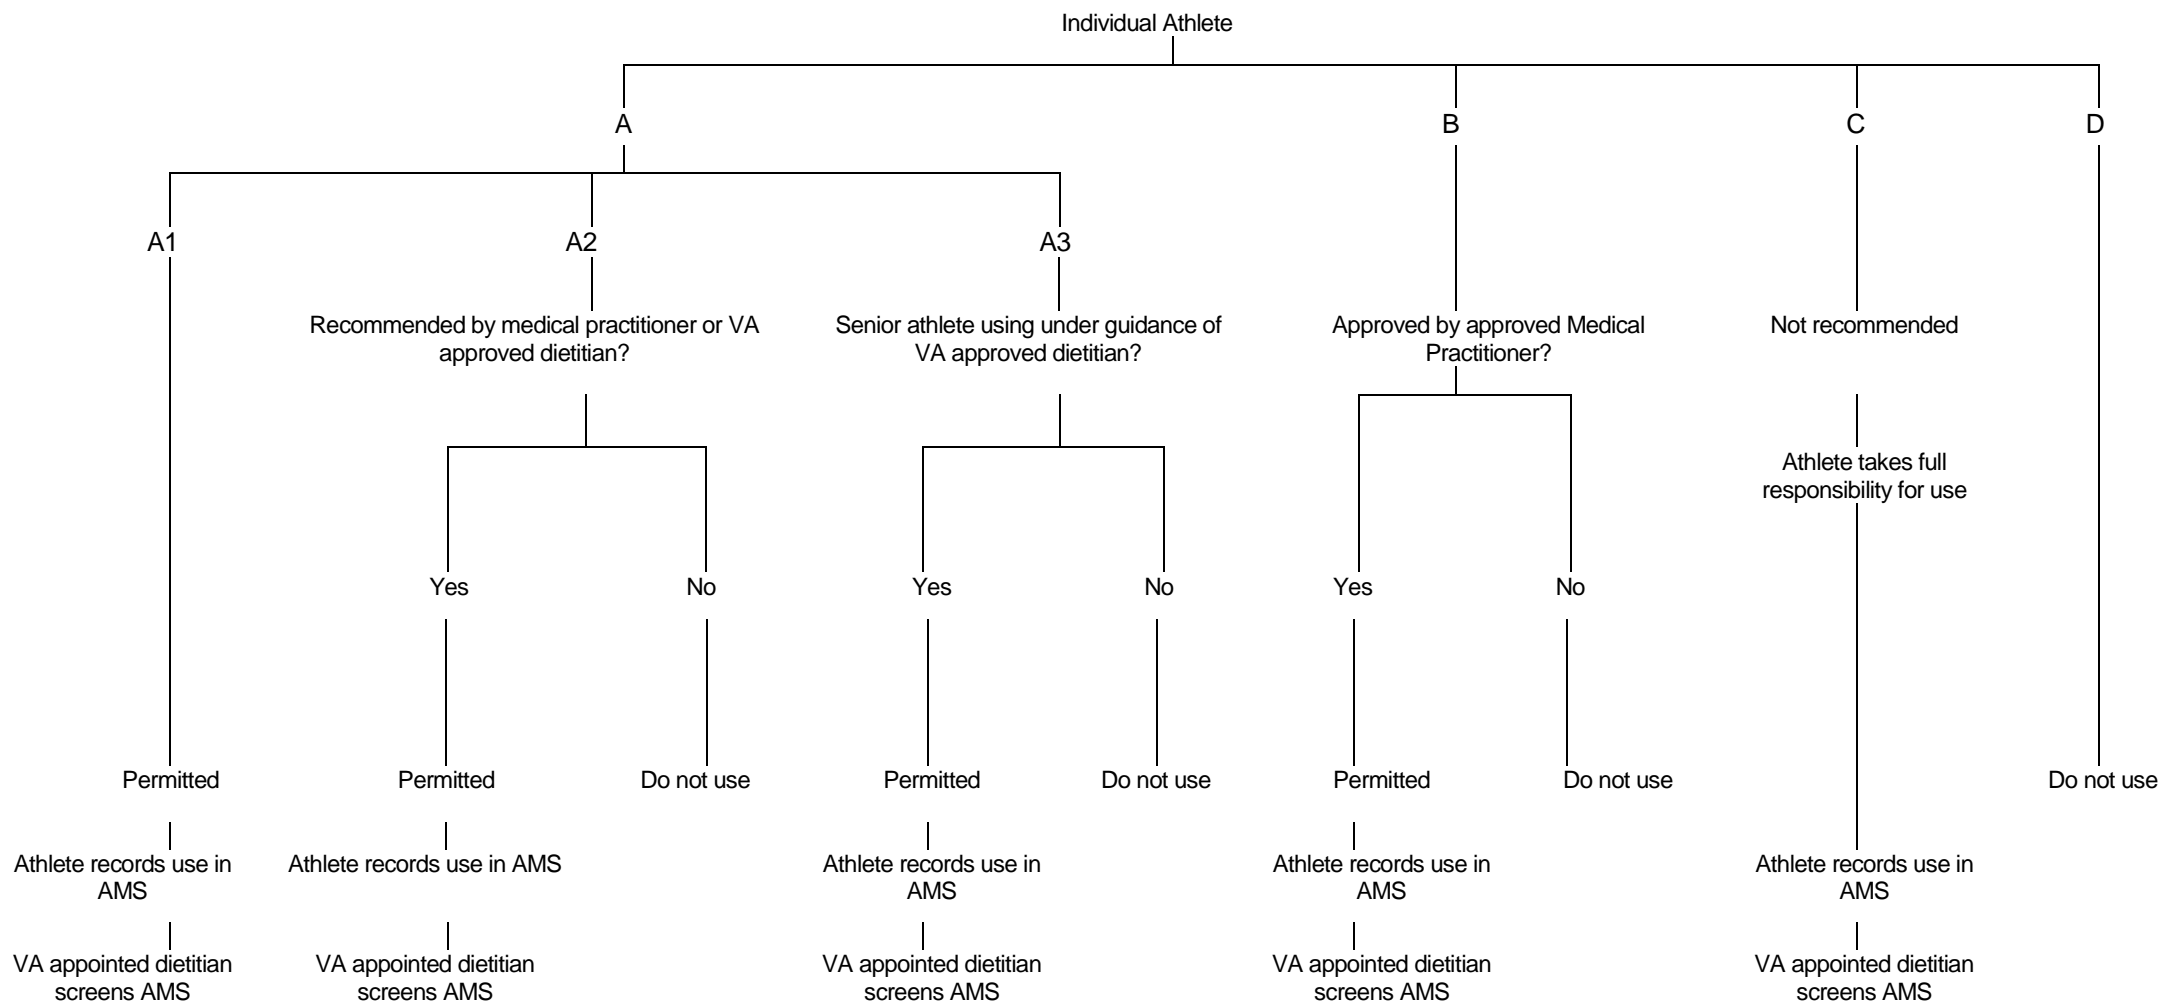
Individual Athlete

A

B

C

D

A1

A2

A3

Recommended by medical practitioner or VA approved dietitian?

Senior athlete using under guidance of VA approved dietitian?

Approved by approved Medical Practitioner?

Not recommended

Athlete takes full responsibility for use

Yes

No

Yes

No

Yes

No

Permitted

Permitted

Do not use

Permitted

Do not use

Permitted

Do not use

Do not use

Athlete records use in AMS

Athlete records use in AMS

Athlete records use in AMS

Athlete records use in AMS

Athlete records use in AMS

VA appointed dietitian screens AMS

VA appointed dietitian screens AMS

VA appointed dietitian screens AMS

VA appointed dietitian screens AMS

VA appointed dietitian screens AMS